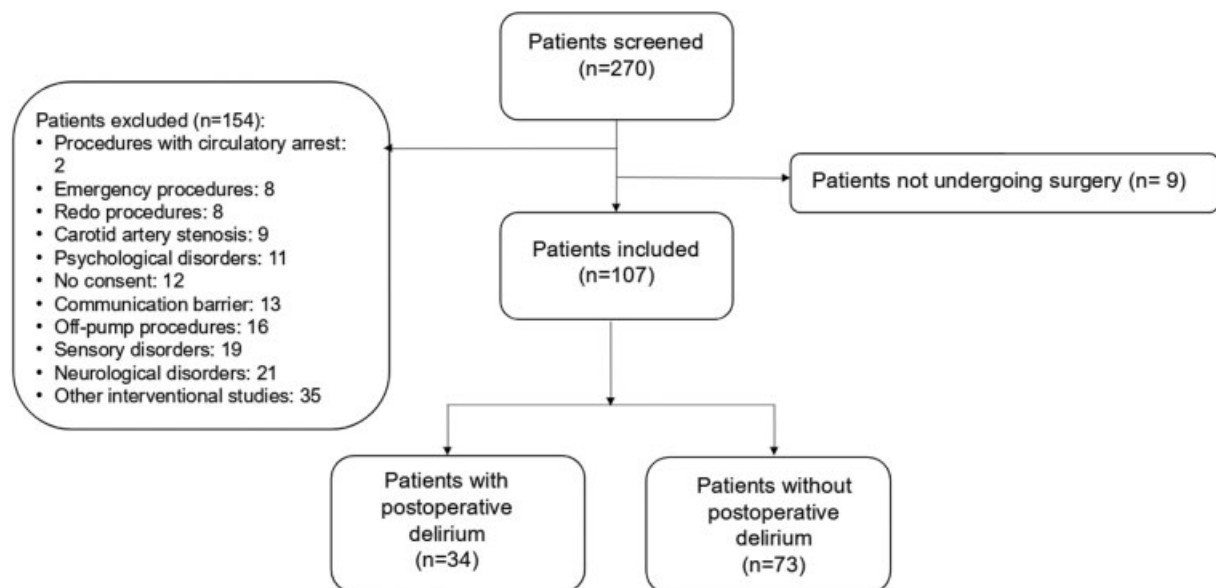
Patients screened
(n=270)

Patients excluded (n=154):
• Procedures with circulatory arrest: 2
• Emergency procedures: 8
• Redo procedures: 8
• Carotid artery stenosis: 9
• Psychological disorders: 11
• No consent: 12
• Communication barrier: 13
• Off-pump procedures: 16
• Sensory disorders: 19
• Neurological disorders: 21
• Other interventional studies: 35

Patients not undergoing surgery (n= 9)

Patients included
(n=107)

Patients with postoperative delirium
(n=34)

Patients without postoperative delirium
(n=73)